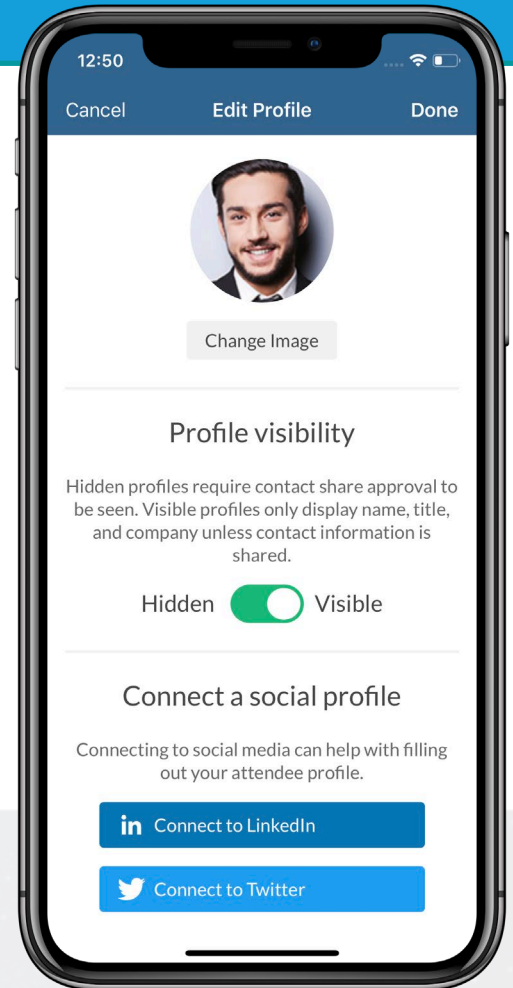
12:50

Cancel Edit Profile Done

Change Image

Profile visibility

Hidden profiles require contact share approval to be seen. Visible profiles only display name, title, and company unless contact information is shared.

Hidden Visible

Connect a social profile

Connecting to social media can help with filling out your attendee profile.

in Connect to LinkedIn

Connect to Twitter